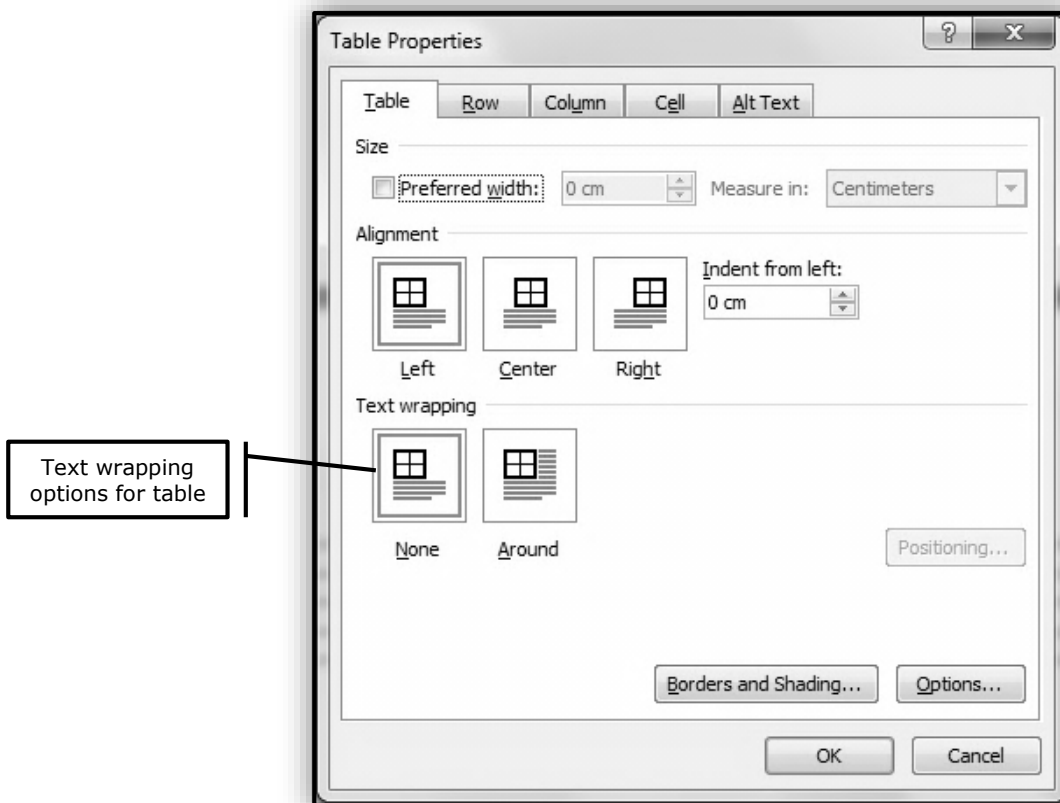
Table Properties

?
X

Table
Row
Column
Cell
Alt Text

Size

Preferred width:
0 cm
Measure in:
Centimeters

Alignment

Indent from left:
0 cm

Left
Center
Right

Text wrapping

Text wrapping options for table

None
Around

Positioning...

Borders and Shading...
Options...

OK
Cancel